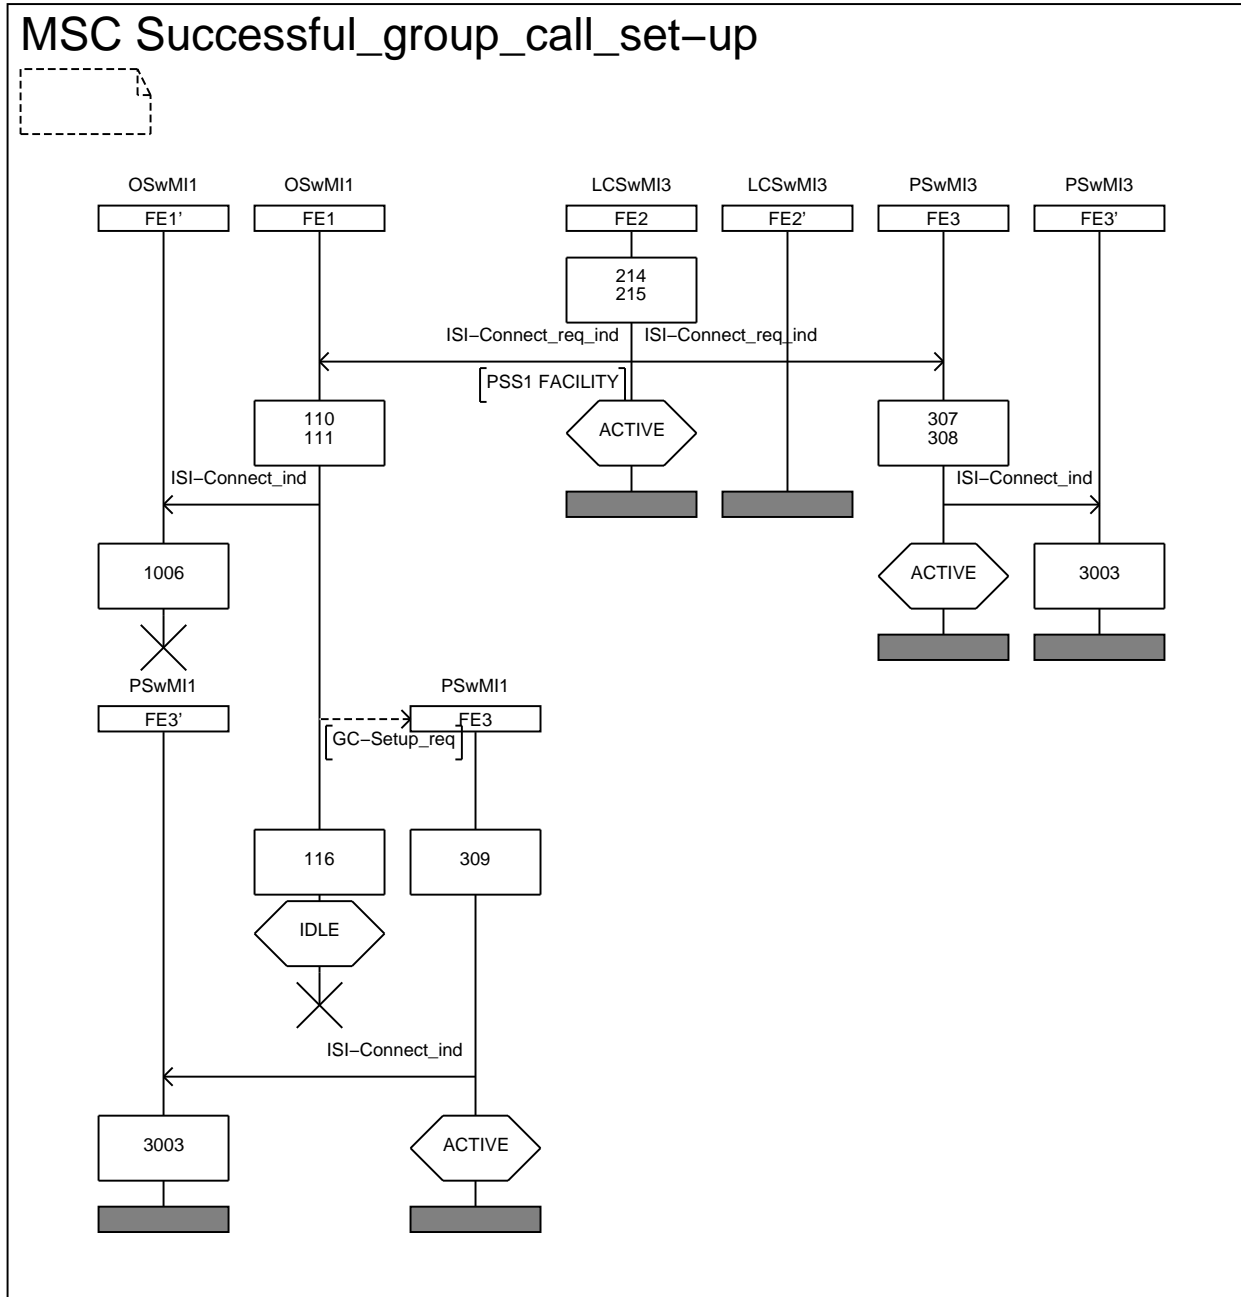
MSC Successful_group_call_set−up

OSwMI1
FE1'

OSwMI1
FE1

LCSwMI3
FE2

LCSwMI3
FE2'

PSwMI3
FE3

PSwMI3
FE3'

214
215

ISI−Connect_req_ind
ISI−Connect_req_ind

PSS1 FACILITY

ACTIVE

110
111

307
308

ISI−Connect_ind

ISI−Connect_ind

1006

ACTIVE

3003

PSwMI1
FE3'

PSwMI1
FE3

GC−Setup_req

116

309

IDLE

ISI−Connect_ind

3003

ACTIVE